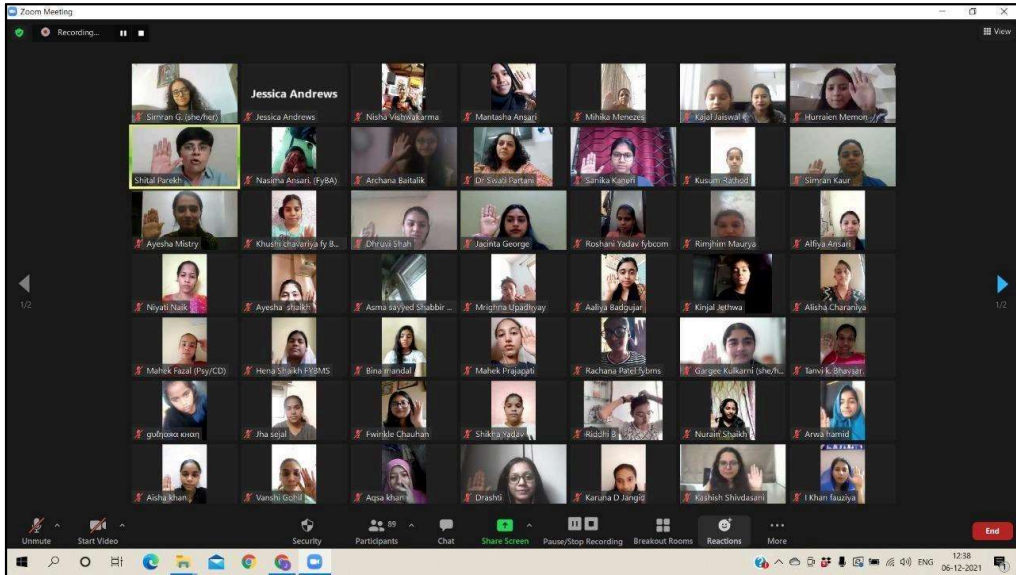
Zoom Meeting

Recording...

View

Simran G. (she/her)

Jessica Andrews

Jessica Andrews

Nisha Vishwakarma

Mantasha Ansari

Mihika Menezes

Kajal Jaiswal

Hurraien Memon

Shital Parekh

Nasima Ansari, (FyBA)

Archana Baitalik

Dr Swati Partani

Sanika Kaneri

Kusum Rathod

Simran Kaur

Ayesha Mistry

Khushi chavariya fy B...

Dhruvi Shah

Jacinta George

Roshani Yadav fybcom

Rimjhim Maurya

Alfiya Ansari

1/2

Niyati Naik

Ayesha shaikh

Asma sayyed Shabbir ...

Mrighna Upadhyay

Aaliya Badgujar

Kinjal Jethwa

Alisha Charaniya

1/2

Mahek Fazal (Psy/CD)

Hena Shaikh FYBMS

Bina mandal

Mahek Prajapati

Rachana Patel fybms

Gargee Kulkarni (she/h...

Tanvi K. Bhavsar

gulnaaz khan

Jha sejal

Twinkle Chauhan

Shikha Yadav

Riddhi B

Nuraim Shaikh

Arwa hamid

Aisha khan

Vanshi Gohil

Aqsa khan

Drashti

Karuna D Jangid

Kashish Shivdasani

I Khan fauziya

Unmute

Start Video

Security

89

Participants

Chat

Share Screen

Pause/Stop Recording

Breakout Rooms

Reactions

More

End

ENG

12:38

06-12-2021